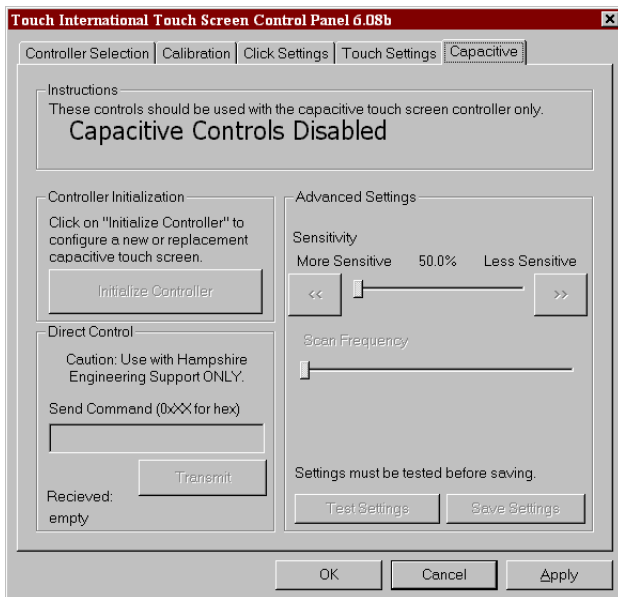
Touch International Touch Screen Control Panel 6.08b

Controller Selection | Calibration | Click Settings | Touch Settings | Capacitive

Instructions
These controls should be used with the capacitive touch screen controller only.
Capacitive Controls Disabled

Controller Initialization
Click on "Initialize Controller" to configure a new or replacement capacitive touch screen.

Initialize Controller

Direct Control
Caution: Use with Hampshire Engineering Support ONLY.

Send Command (0xXX for hex)

Transmit

Recieved:
empty

Advanced Settings
Sensitivity
More Sensitive 50.0% Less Sensitive
<< >>

Scan Frequency

Settings must be tested before saving.

Test Settings Save Settings

OK Cancel Apply